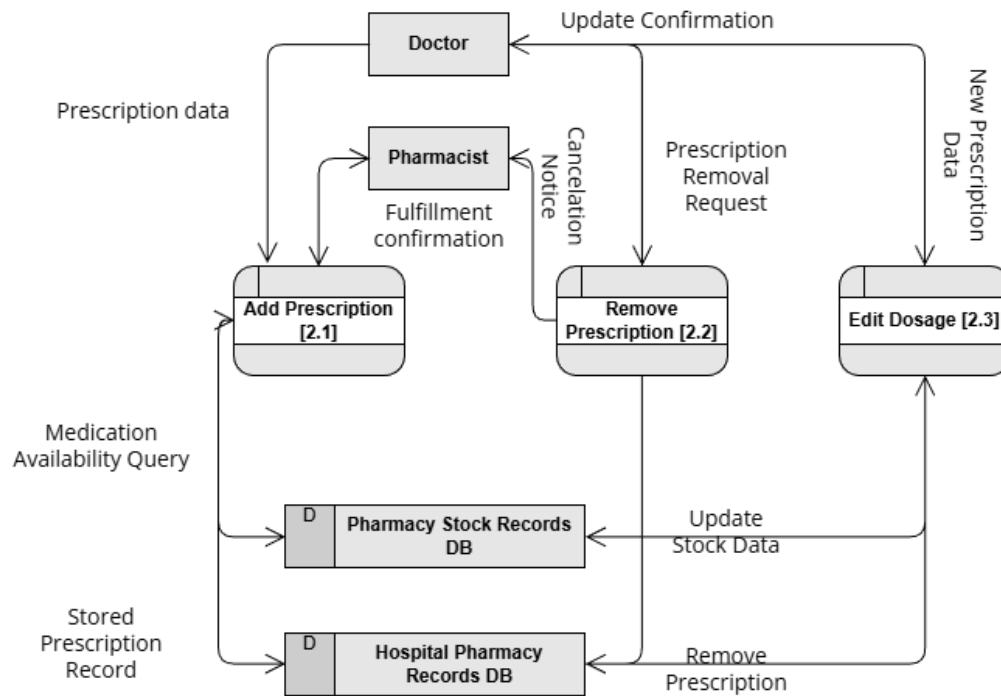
Doctor

Update Confirmation

Prescription data

Pharmacist

Cancelation Notice

Prescription Removal Request

New Prescription Data

Fulfillment confirmation

Add Prescription [2.1]

Remove Prescription [2.2]

Edit Dosage [2.3]

Medication Availability Query

D

Pharmacy Stock Records DB

Update Stock Data

Stored Prescription Record

D

Hospital Pharmacy Records DB

Remove Prescription